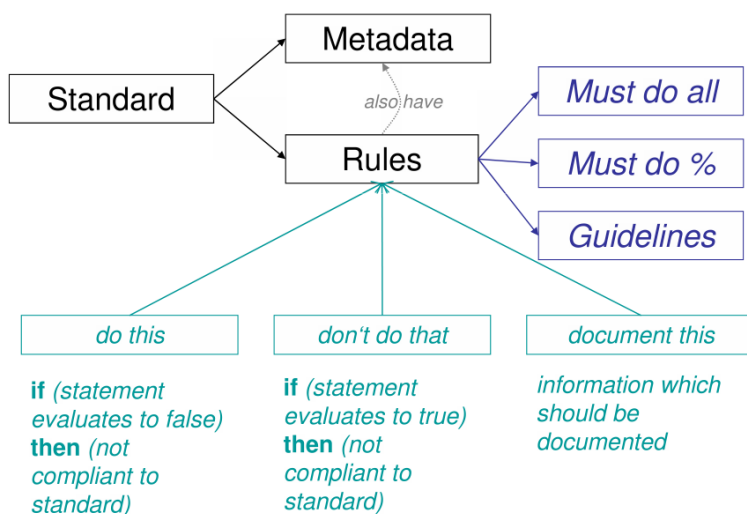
Metadata

Standard

also have

Rules

Must do all

Must do %

Guidelines

do this

don‘t do that

document this

**if** (statement evaluates to false) **then** (not compliant to standard)

**if** (statement evaluates to true) **then** (not compliant to standard)

information which should be documented